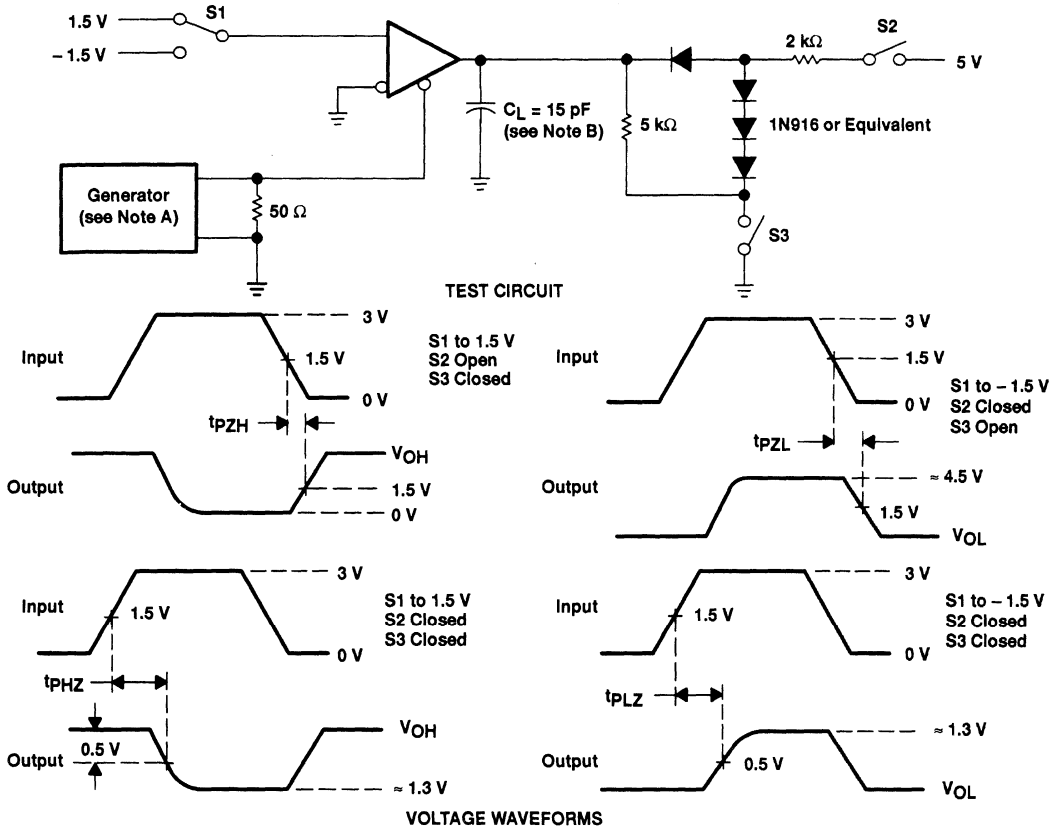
1.5 V
S1
– 1.5 V
2 kΩ
S2
5 V
$C_L$ = 15 pF
(see Note B)
5 kΩ
1N916 or Equivalent
Generator
(see Note A)
50 Ω
S3
TEST CIRCUIT

Input
3 V
1.5 V
0 V
S1 to 1.5 V
S2 Open
S3 Closed
$t_{PZH}$
Output
$V_{OH}$
1.5 V
0 V

Input
3 V
1.5 V
0 V
S1 to – 1.5 V
S2 Closed
S3 Open
$t_{PZL}$
Output
≈ 4.5 V
1.5 V
$V_{OL}$

Input
3 V
1.5 V
0 V
S1 to 1.5 V
S2 Closed
S3 Closed
$t_{PHZ}$
Output
0.5 V
$V_{OH}$
≈ 1.3 V

Input
3 V
1.5 V
0 V
S1 to – 1.5 V
S2 Closed
S3 Closed
$t_{PLZ}$
Output
0.5 V
≈ 1.3 V
$V_{OL}$

VOLTAGE WAVEFORMS